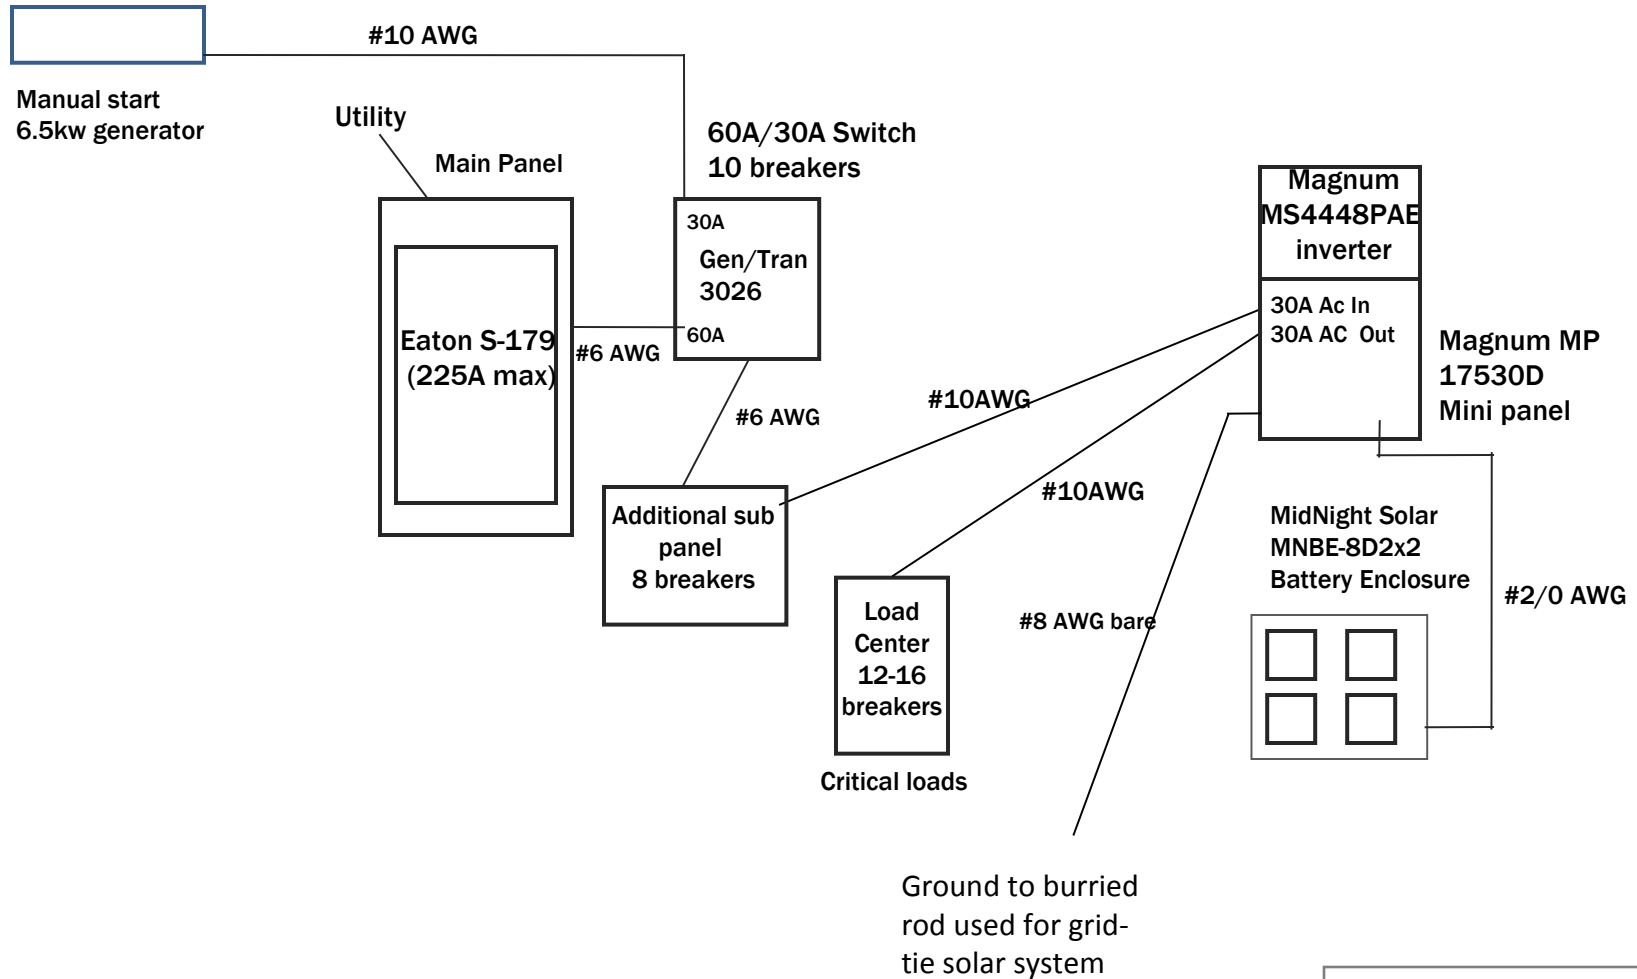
#10 AWG

Manual start
6.5kw generator

Utility

Main Panel

60A/30A Switch
10 breakers

30A
Gen/Tran
3026
60A

Eaton S-179
(225A max)

#6 AWG

#6 AWG

Magnum
MS4448PAE
inverter

30A Ac In
30A AC Out

Magnum MP
17530D
Mini panel

#10AWG

#10AWG

Additional sub panel
8 breakers

Load Center
12-16
breakers

Critical loads

#8 AWG bare

MidNight Solar
MNBE-8D2x2
Battery Enclosure

#2/0 AWG

Ground to burried rod used for grid-tie solar system